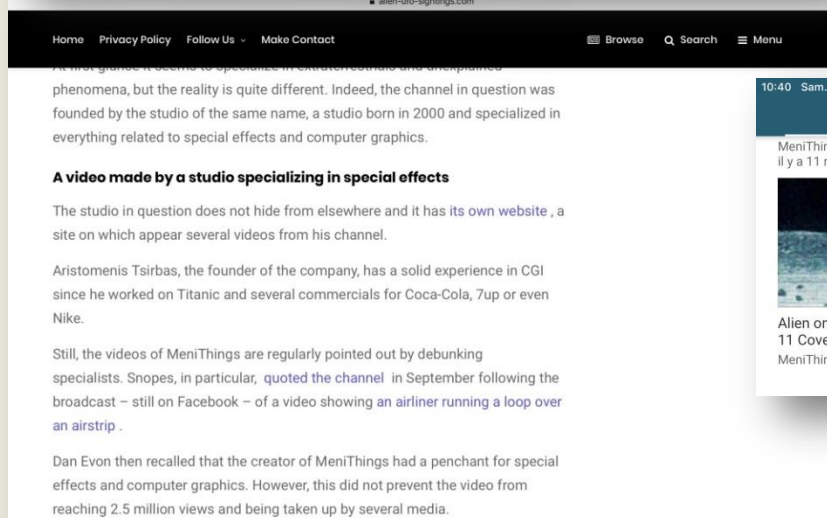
alien-ufo-sightings.com

Home Privacy Policy Follow Us Make Contact

Browse Search Menu

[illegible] phenomena, but the reality is quite different. Indeed, the channel in question was founded by the studio of the same name, a studio born in 2000 and specialized in everything related to special effects and computer graphics.

A video made by a studio specializing in special effects

The studio in question does not hide from elsewhere and it has its own website , a site on which appear several videos from his channel.

Aristomenis Tsirbas, the founder of the company, has a solid experience in CGI since he worked on Titanic and several commercials for Coca-Cola, 7up or even Nike.

Still, the videos of MeniThings are regularly pointed out by debunking specialists. Snopes, in particular, quoted the channel in September following the broadcast – still on Facebook – of a video showing an airliner running a loop over an airstrip .

Dan Evon then recalled that the creator of MeniThings had a penchant for special effects and computer graphics. However, this did not prevent the video from reaching 2.5 million views and being taken up by several media.

10:40 Sam.

MeniThir
il y a 11 r

Alien or
11 Cove
MeniThir